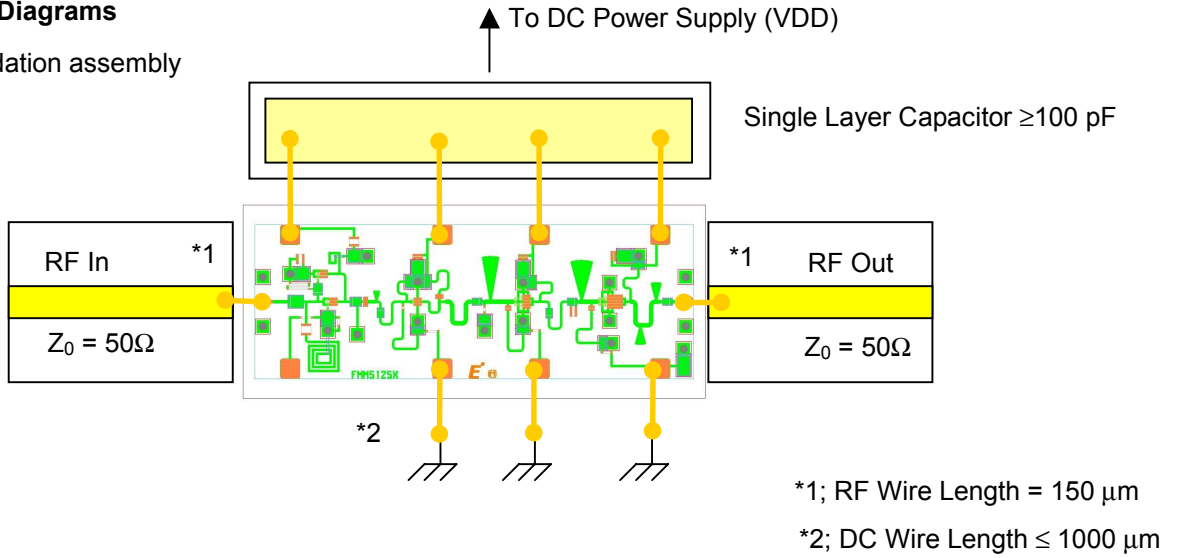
Diagrams

lation assembly

To DC Power Supply (VDD)

Single Layer Capacitor ≥100 pF

RF In

*1

*1

RF Out

$Z_0$ = 50Ω

FMM5125X

$Z_0$ = 50Ω

*2

*1; RF Wire Length = 150 μm

*2; DC Wire Length ≤ 1000 μm